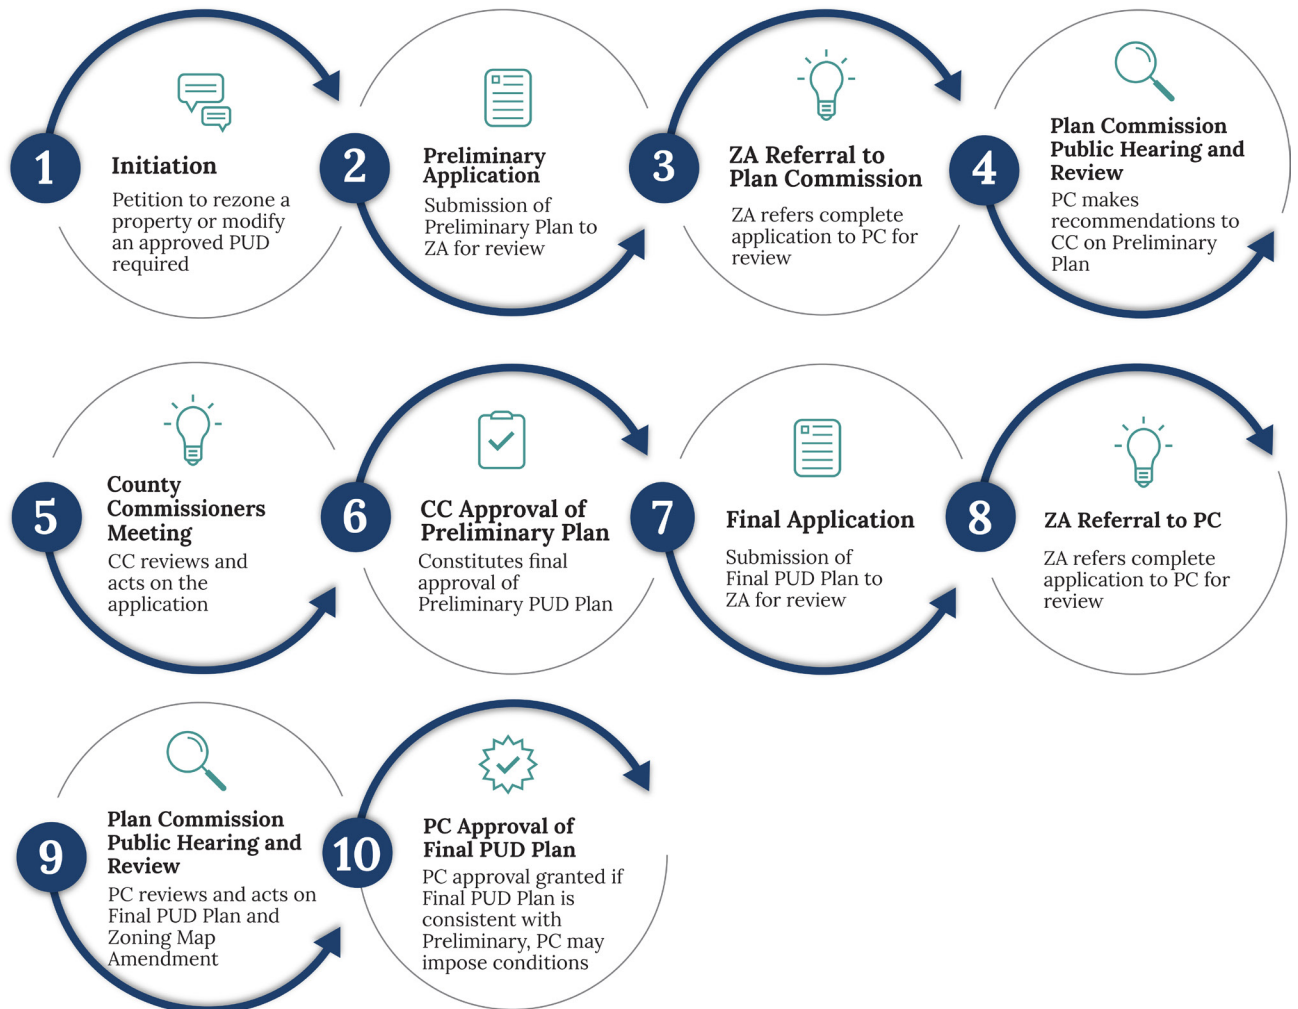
1

Initiation

Petition to rezone a property or modify an approved PUD required

2

Preliminary Application

Submission of Preliminary Plan to ZA for review

3

ZA Referral to Plan Commission

ZA refers complete application to PC for review

4

Plan Commission Public Hearing and Review

PC makes recommendations to CC on Preliminary Plan

5

County Commissioners Meeting

CC reviews and acts on the application

6

CC Approval of Preliminary Plan

Constitutes final approval of Preliminary PUD Plan

7

Final Application

Submission of Final PUD Plan to ZA for review

8

ZA Referral to PC

ZA refers complete application to PC for review

9

Plan Commission Public Hearing and Review

PC reviews and acts on Final PUD Plan and Zoning Map Amendment

10

PC Approval of Final PUD Plan

PC approval granted if Final PUD Plan is consistent with Preliminary, PC may impose conditions